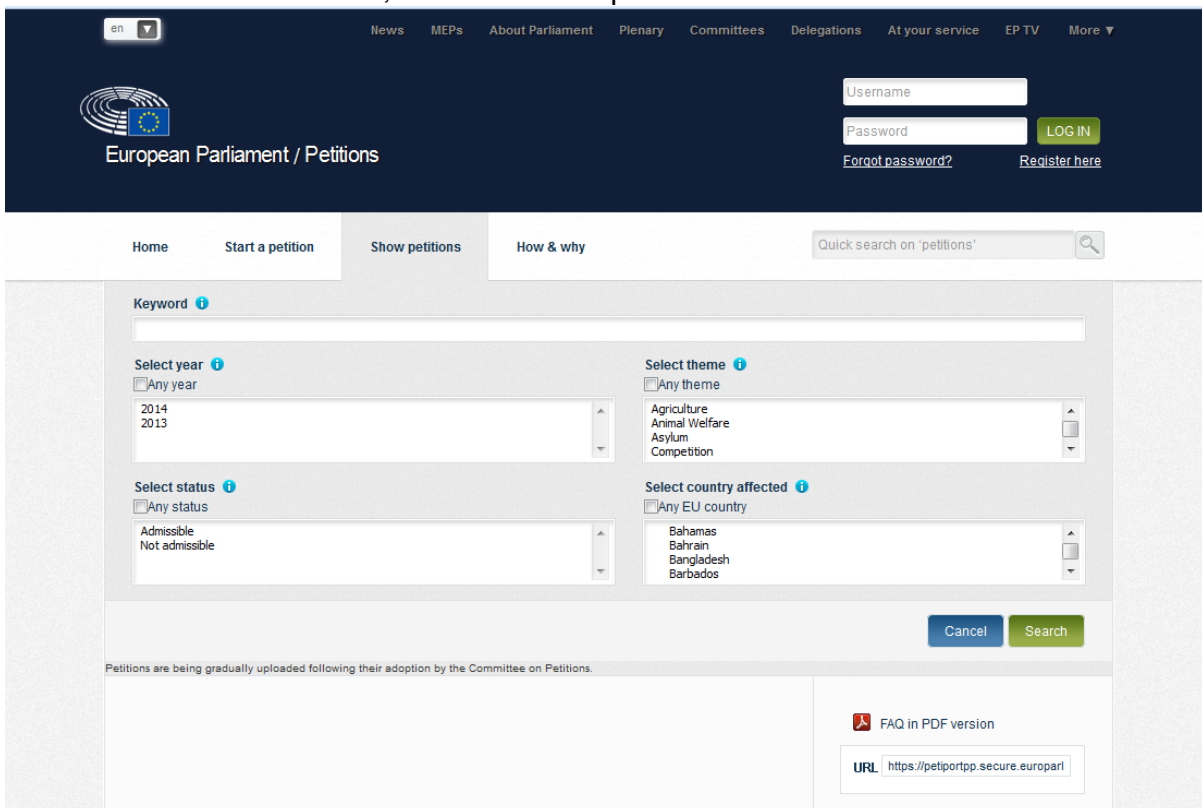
en

News MEPs About Parliament Plenary Committees Delegations At your service EP TV More ▼

European Parliament / Petitions

Username
Password
LOG IN
Forgot password? Register here

Home Start a petition Show petitions How & why

Quick search on 'petitions'

Keyword

Select year
Any year
2014
2013

Select theme
Any theme
Agriculture
Animal Welfare
Asylum
Competition

Select status
Any status
Admissible
Not admissible

Select country affected
Any EU country
Bahamas
Bahrain
Bangladesh
Barbados

Cancel Search

Petitions are being gradually uploaded following their adoption by the Committee on Petitions.

FAQ in PDF version

URL https://petiportpp.secure.europarl